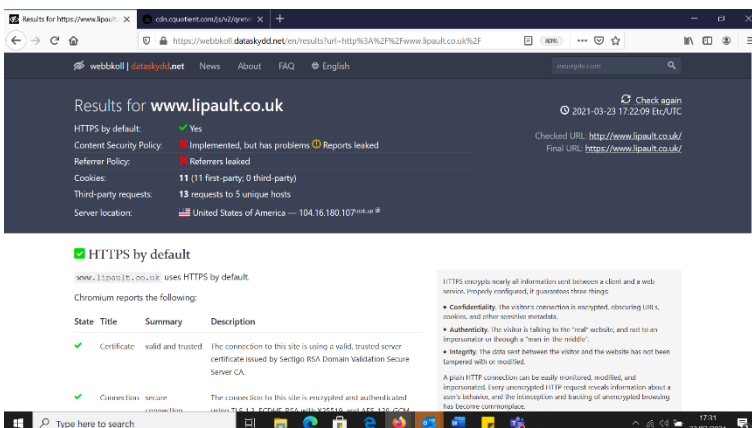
Results for https://www.lipault... ×
cdn.cquotient.com/js/v2/gretel ×
+

https://webbkoll.dataskydd.net/en/results?url=http%3A%2F%2Fwww.lipault.co.uk%2F
80%

webbkoll | dataskydd.net News About FAQ English
example.com

Results for www.lipault.co.uk
Check again
2021-03-23 17:22:09 Etc/UTC

HTTPS by default: Yes
Content Security Policy: Implemented, but has problems Reports leaked
Referrer Policy: Referrers leaked
Cookies: 11 (11 first-party; 0 third-party)
Third-party requests: 13 requests to 5 unique hosts
Server location: United States of America — 104.16.180.107

Checked URL: http://www.lipault.co.uk/
Final URL: https://www.lipault.co.uk/

HTTPS by default

www.lipault.co.uk uses HTTPS by default.

Chromium reports the following:

| State | Title | Summary | Description |
|---|---|---|---|
| ✔ | Certificate | valid and trusted | The connection to this site is using a valid, trusted server certificate issued by Sectigo RSA Domain Validation Secure Server CA. |
| ✔ | Connection | secure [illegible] | The connection to this site is encrypted and authenticated using TLS 1.2, ECDHE_RSA with X25519, and AES_128_GCM |

HTTPS encrypts nearly all information sent between a client and a web service. Properly configured, it guarantees three things:

• Confidentiality. The visitor's connection is encrypted, obscuring URLs, cookies, and other sensitive metadata.

• Authenticity. The visitor is talking to the "real" website, and not to an impersonator or through a "man-in-the-middle".

• Integrity. The data sent between the visitor and the website has not been tampered with or modified.

A plain HTTP connection can be easily monitored, modified, and impersonated. Every unencrypted HTTP request reveals information about a user's behavior, and the interception and tracking of unencrypted browsing has become commonplace.

Type here to search
17:31